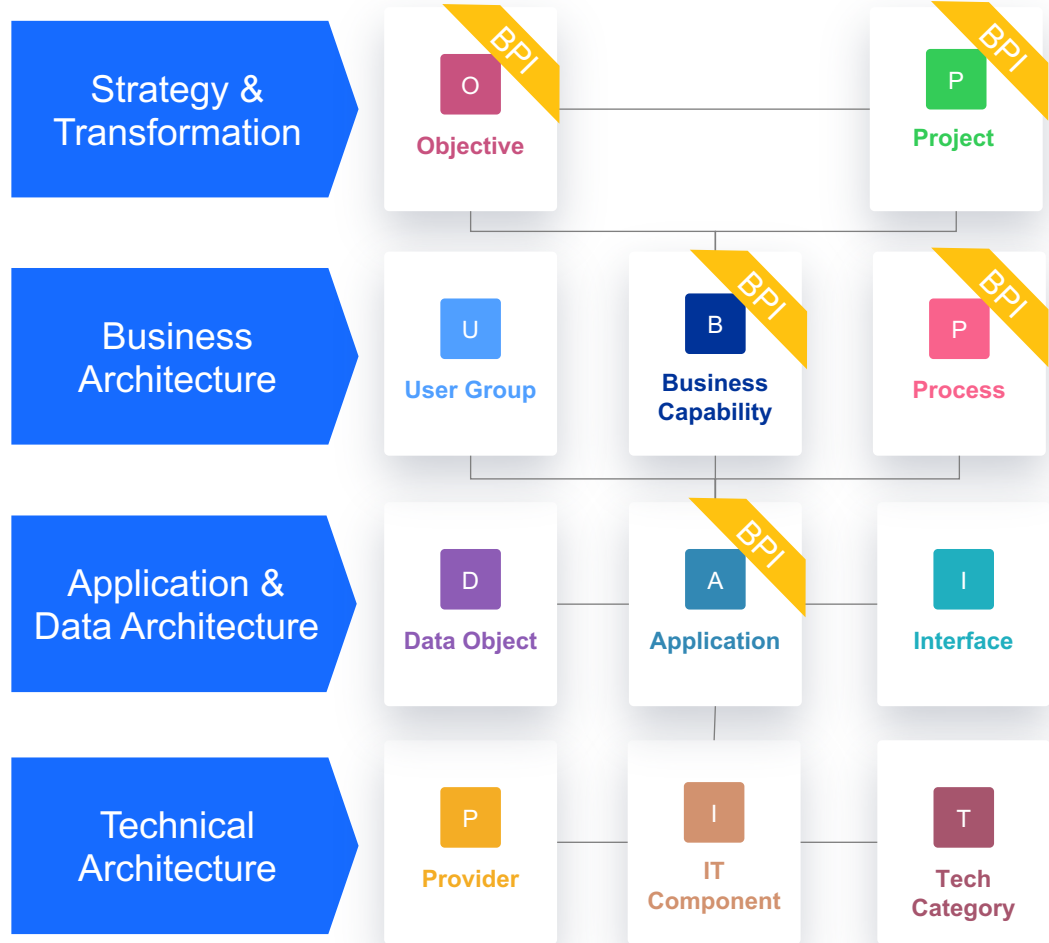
Strategy & Transformation

BPI
O
Objective

BPI
P
Project

Business Architecture

U
User Group

BPI
B
Business Capability

BPI
P
Process

Application & Data Architecture

D
Data Object

BPI
A
Application

I
Interface

Technical Architecture

P
Provider

I
IT Component

T
Tech Category